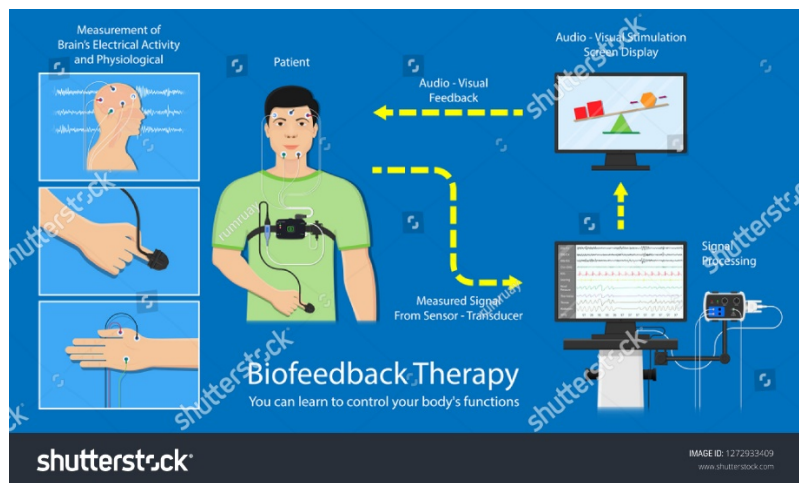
Measurement of Brain's Electrical Activity and Physiological

Patient

Audio - Visual Feedback

Audio - Visual Stimulation Screen Display

Signal Processing

Measured Signal From Sensor - Transducer

Biofeedback Therapy

You can learn to control your body's functions

shutterstock

shutterstock

shutterstock

shutterstock

shutterstock

shutterstock

shutterstock

IMAGE ID: 1272933409
www.shutterstock.com